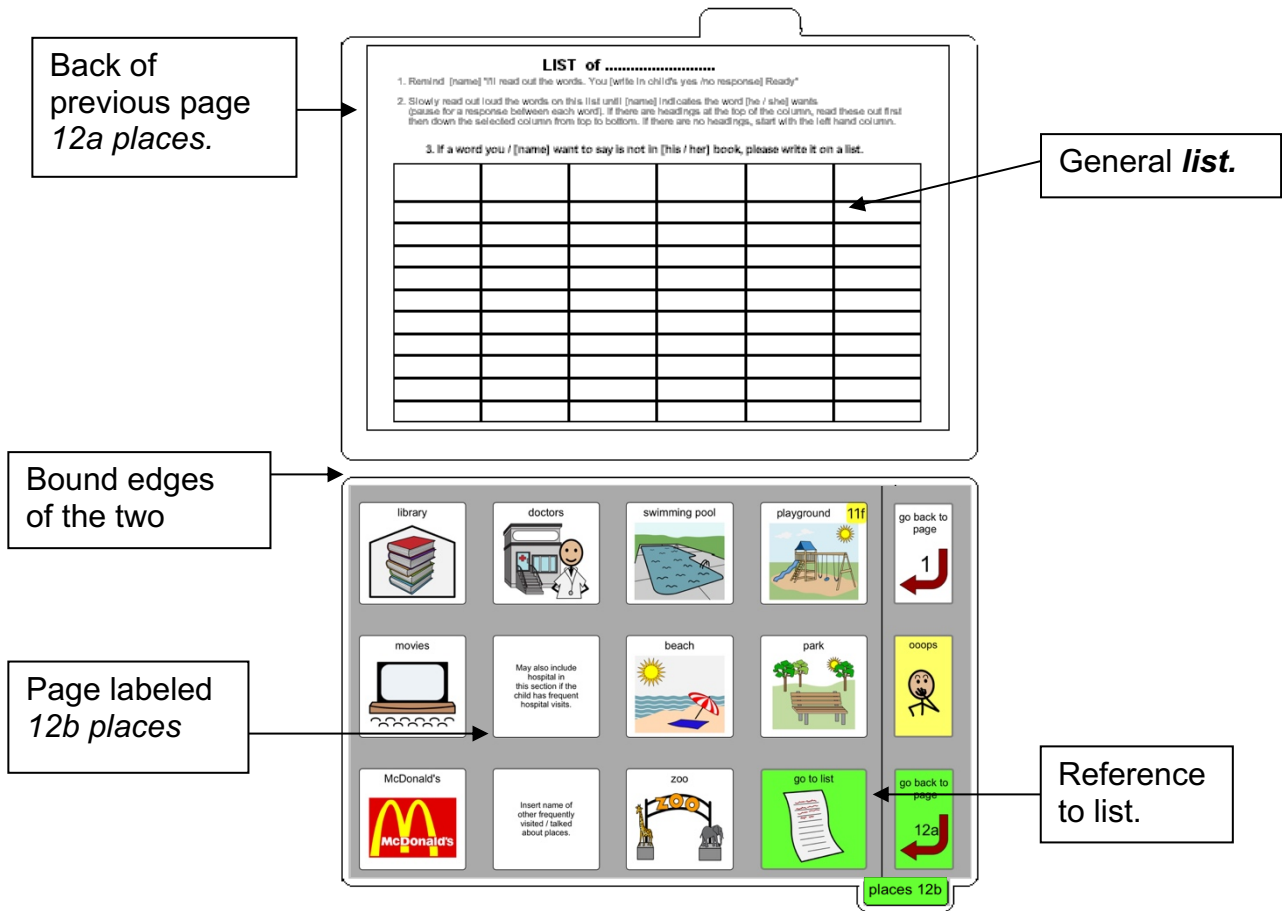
Back of previous page *12a places.*

LIST of ..........................

1. Remind [name] "I'll read out the words. You [write in child's yes /no response] Ready"

2. Slowly read out loud the words on this list until [name] indicates the word [he / she] wants (pause for a response between each word). If there are headings at the top of the column, read these out first then down the selected column from top to bottom. If there are no headings, start with the left hand column.

3. If a word you / [name] want to say is not in [his / her] book, please write it on a list.

| | | | | | |
|---|---|---|---|---|---|
| | | | | | |
| | | | | | |
| | | | | | |
| | | | | | |
| | | | | | |
| | | | | | |
| | | | | | |
| | | | | | |
| | | | | | |
| | | | | | |

General ***list.***

Bound edges of the two

library

doctors

swimming pool

playground 11f

go back to page 1

movies

May also include hospital in this section if the child has frequent hospital visits.

beach

park

ooops

Page labeled *12b places*

McDonald's

McDonald's

Insert name of other frequently visited / talked about places.

zoo

ZOO

go to list

go back to page 12a

Reference to list.

places 12b